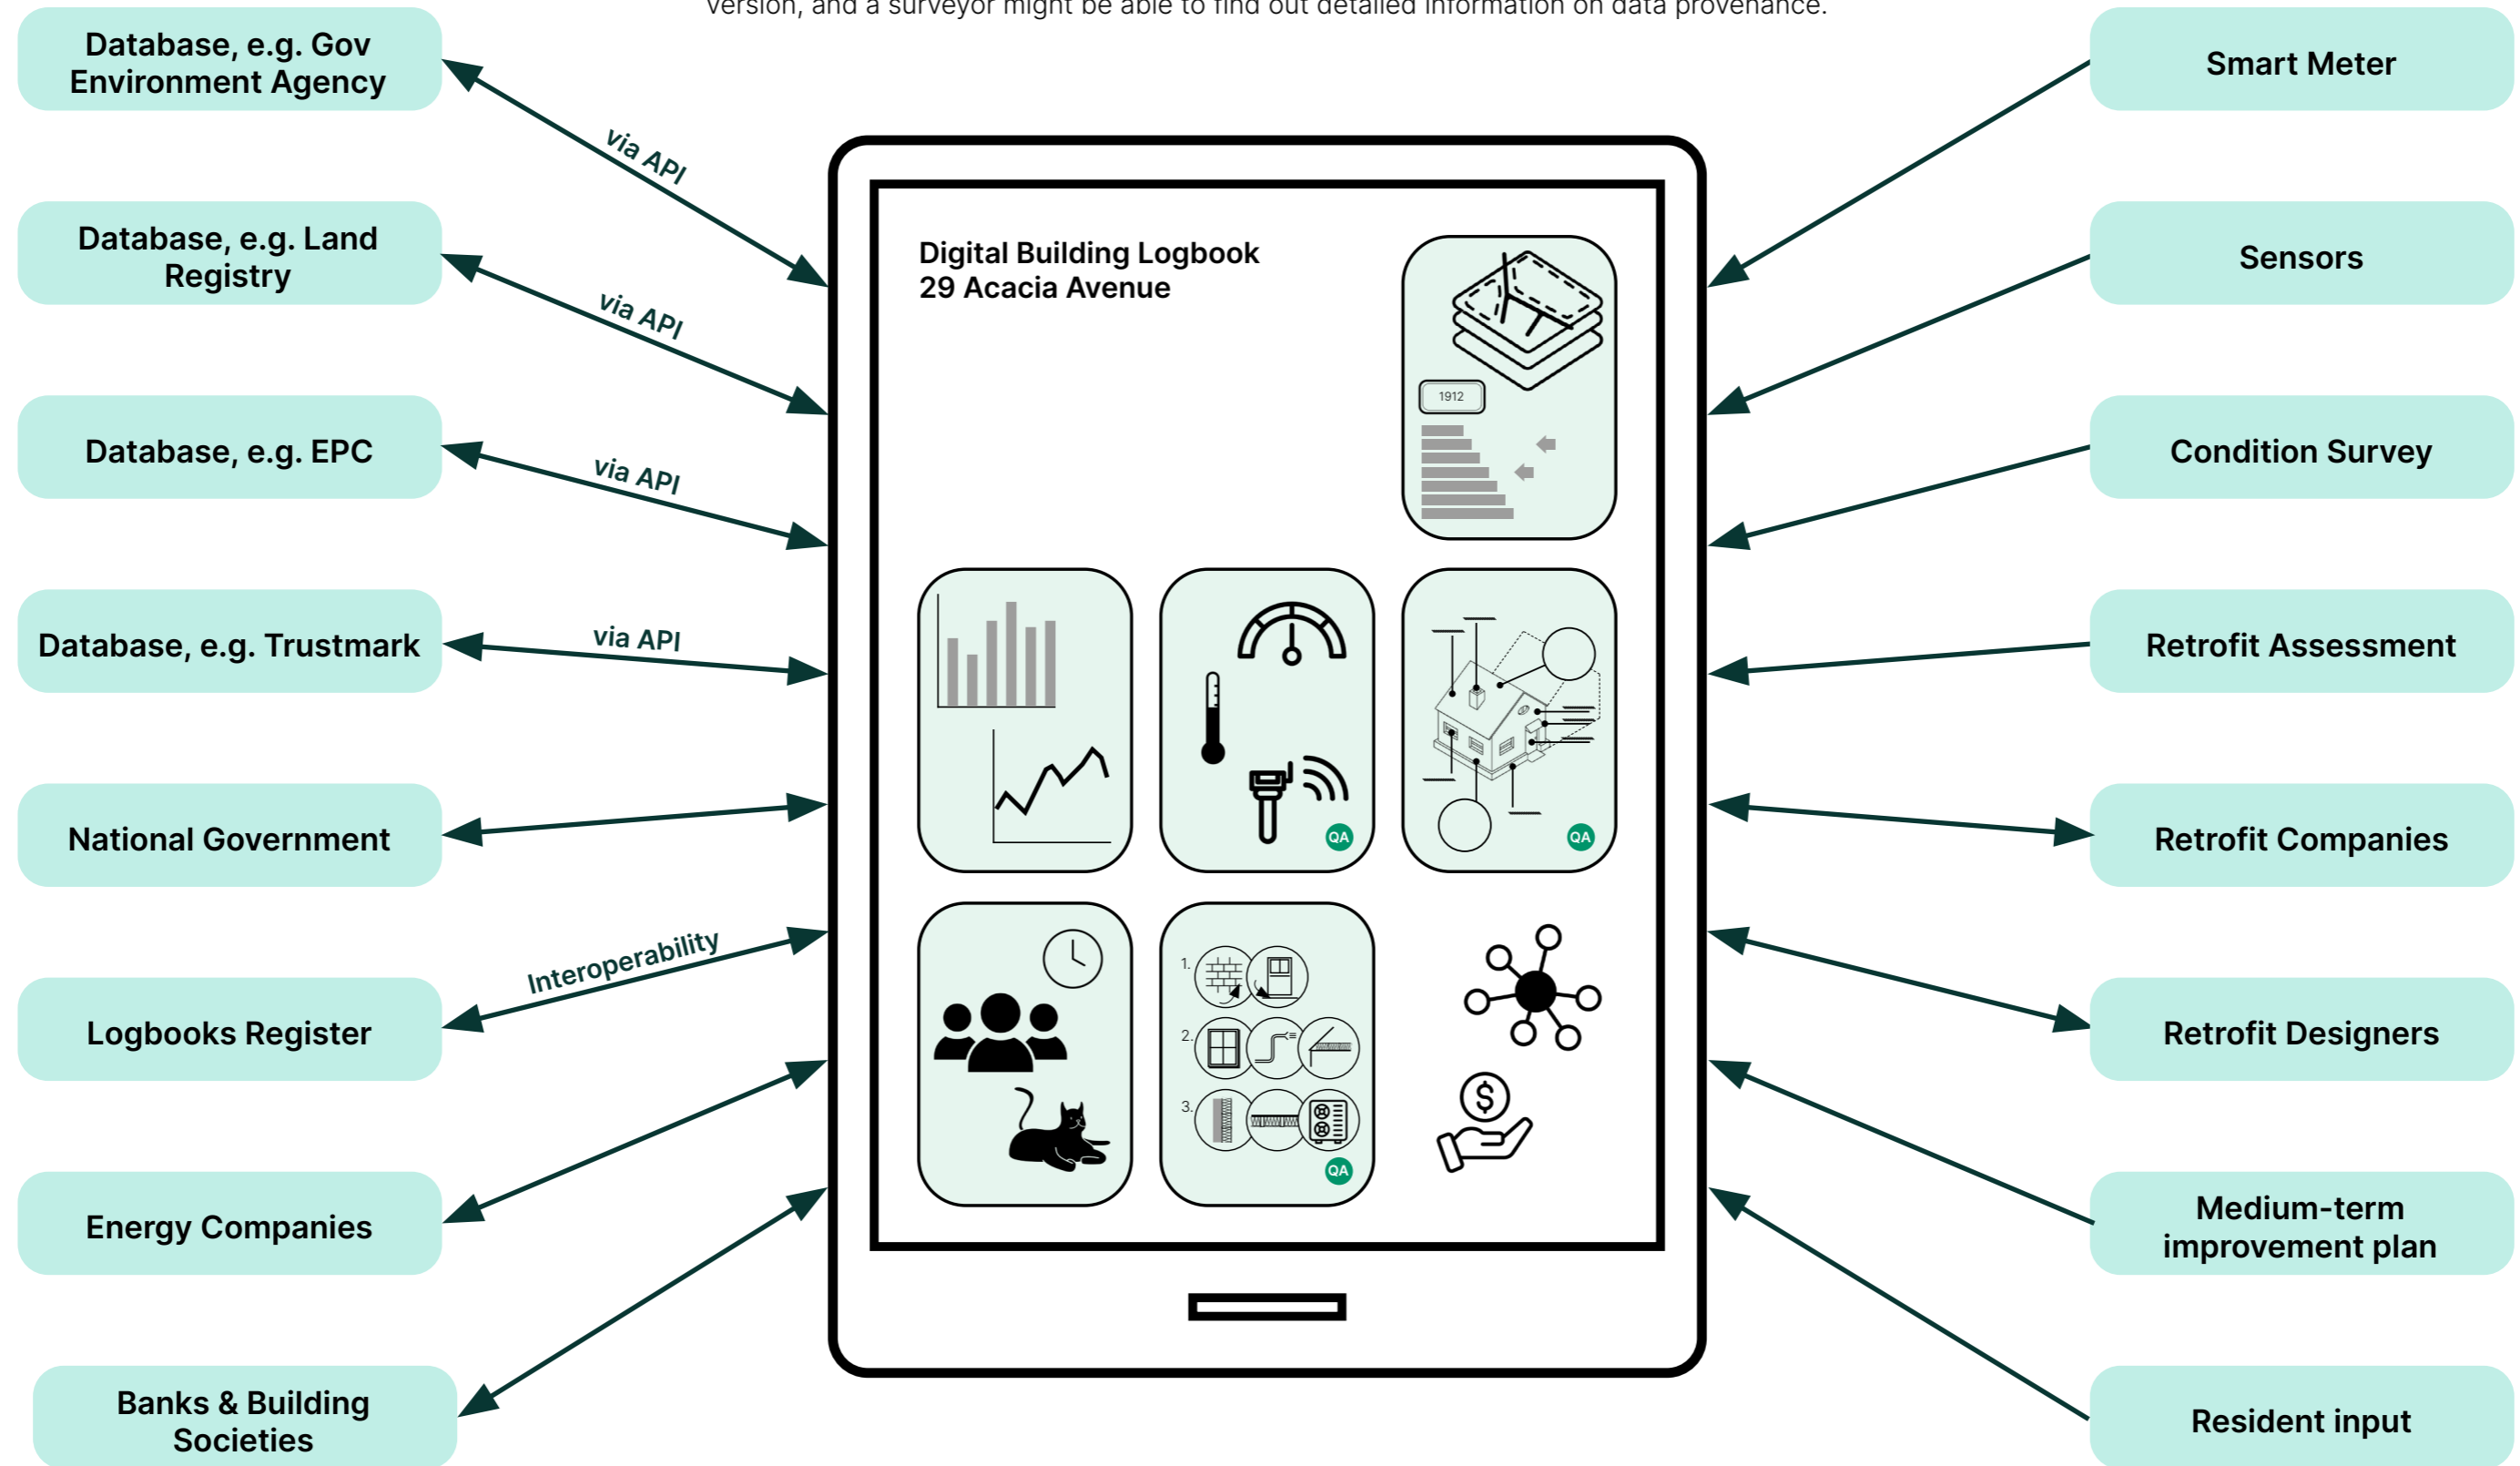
version, and a surveyor might be able to find out detailed information on data provenance.

Database, e.g. Gov Environment Agency

via API

Database, e.g. Land Registry

via API

Database, e.g. EPC

via API

Database, e.g. Trustmark

via API

National Government

Interoperability

Logbooks Register

Energy Companies

Banks & Building Societies

Digital Building Logbook
29 Acacia Avenue

1912

1.

2.

3.

QA

QA

QA

Smart Meter

Sensors

Condition Survey

Retrofit Assessment

Retrofit Companies

Retrofit Designers

Medium-term improvement plan

Resident input